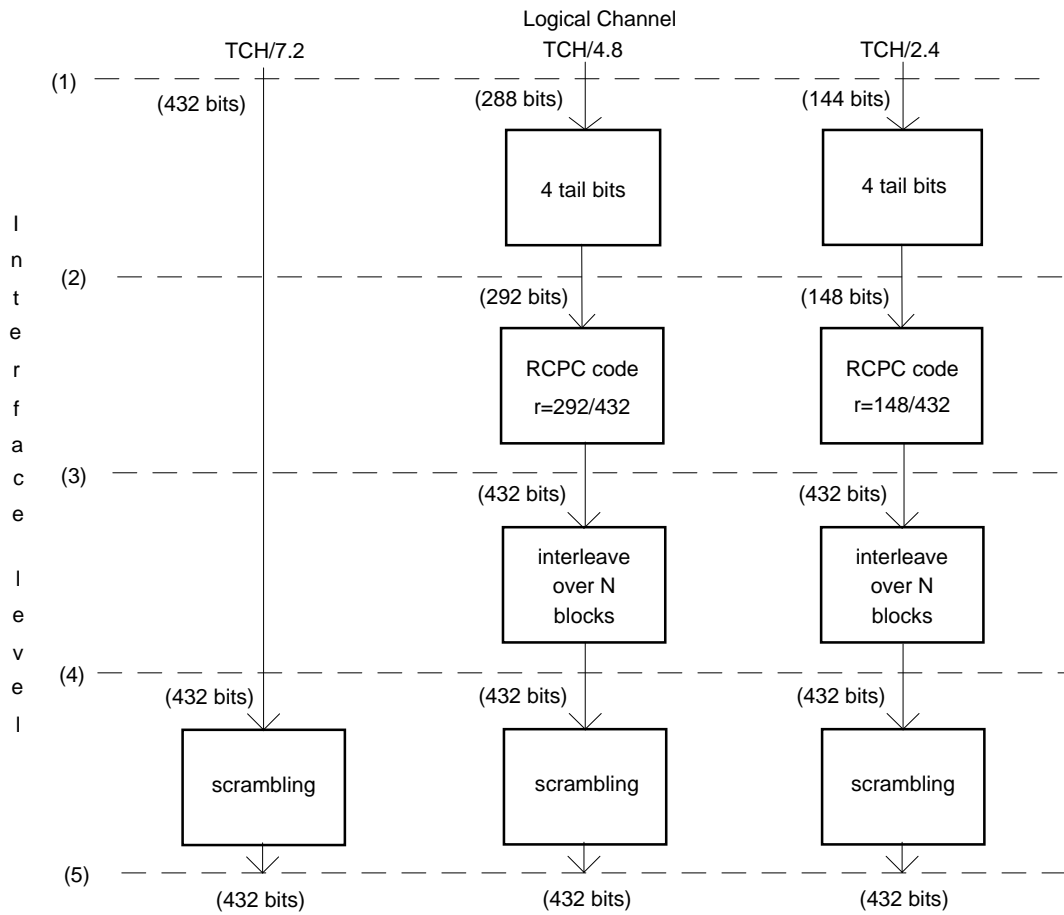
Logical Channel

TCH/7.2 TCH/4.8 TCH/2.4

(1)

(432 bits) (288 bits) (144 bits)

4 tail bits

4 tail bits

Interface level

(2)

(292 bits) (148 bits)

RCPC code r=292/432

RCPC code r=148/432

(3)

(432 bits) (432 bits)

interleave over N blocks

interleave over N blocks

(4)

(432 bits) (432 bits) (432 bits)

scrambling

scrambling

scrambling

(5)

(432 bits) (432 bits) (432 bits)